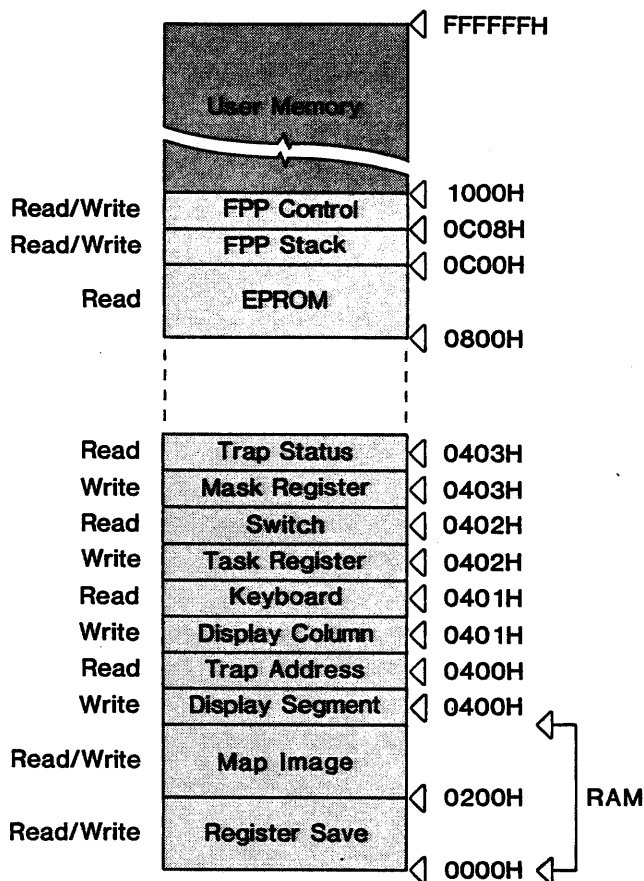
FFFFFFH
User Memory
1000H
Read/Write FPP Control
0C08H
Read/Write FPP Stack
0C00H
Read EPROM
0800H
Read Trap Status 0403H
Write Mask Register 0403H
Read Switch 0402H
Write Task Register 0402H
Read Keyboard 0401H
Write Display Column 0401H
Read Trap Address 0400H
Write Display Segment 0400H
Read/Write Map Image
0200H
RAM
Read/Write Register Save
0000H